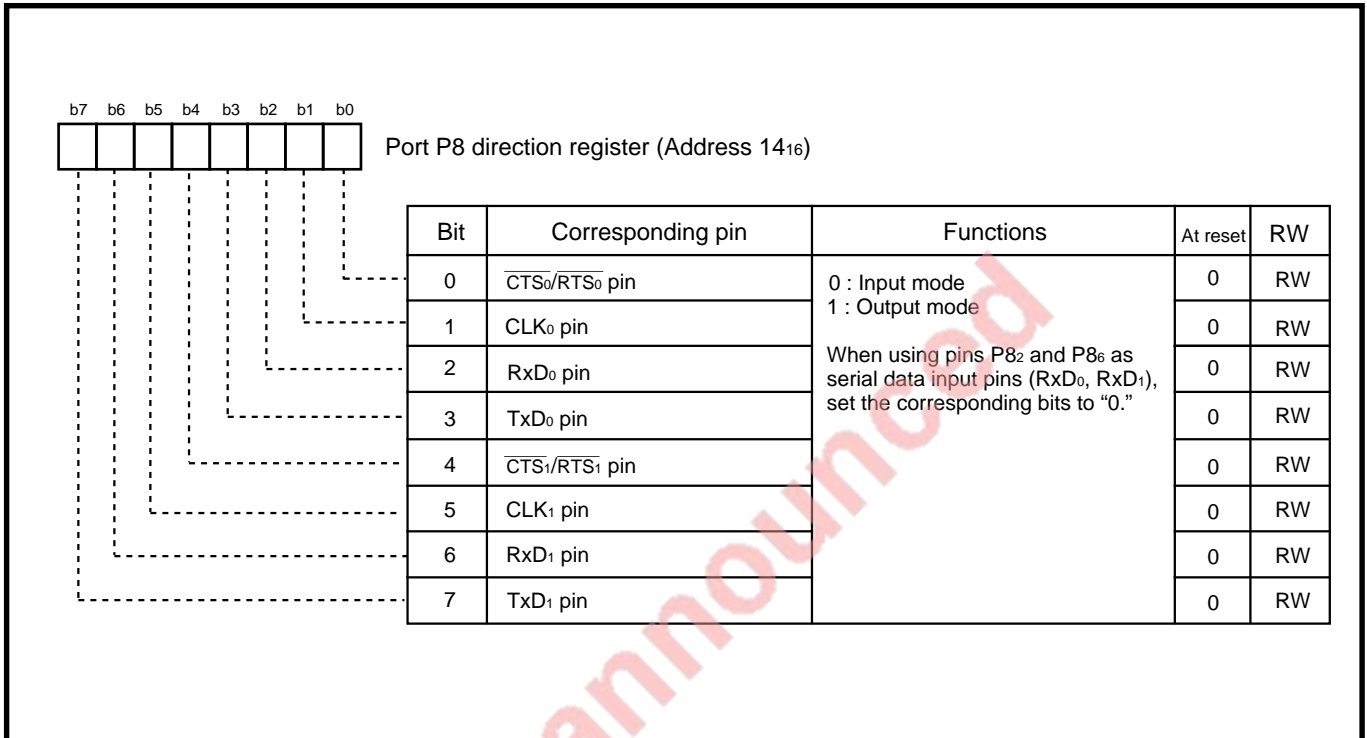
b7 b6 b5 b4 b3 b2 b1 b0

Port P8 direction register (Address $14_{16}$)

| Bit | Corresponding pin | Functions | At reset | RW |
|---|---|---|---|---|
| 0 | $\overline{CTS_0}/\overline{RTS_0}$ pin | 0 : Input mode 1 : Output mode When using pins $P8_2$ and $P8_6$ as serial data input pins ($RxD_0$, $RxD_1$), set the corresponding bits to "0." | 0 | RW |
| 1 | $CLK_0$ pin | | 0 | RW |
| 2 | $RxD_0$ pin | | 0 | RW |
| 3 | $TxD_0$ pin | | 0 | RW |
| 4 | $\overline{CTS_1}/\overline{RTS_1}$ pin | | 0 | RW |
| 5 | $CLK_1$ pin | | 0 | RW |
| 6 | $RxD_1$ pin | | 0 | RW |
| 7 | $TxD_1$ pin | | 0 | RW |

announced